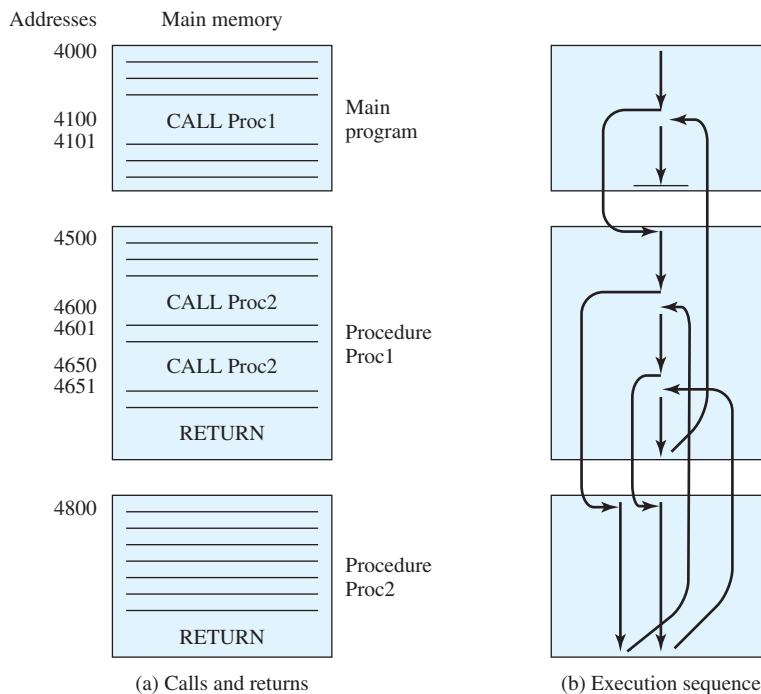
Addresses Main memory

4000

4100 CALL Proc1

4101

Main program

4500

4600 CALL Proc2

4601

4650 CALL Proc2

4651

RETURN

Procedure Proc1

4800

RETURN

Procedure Proc2

(a) Calls and returns

(b) Execution sequence